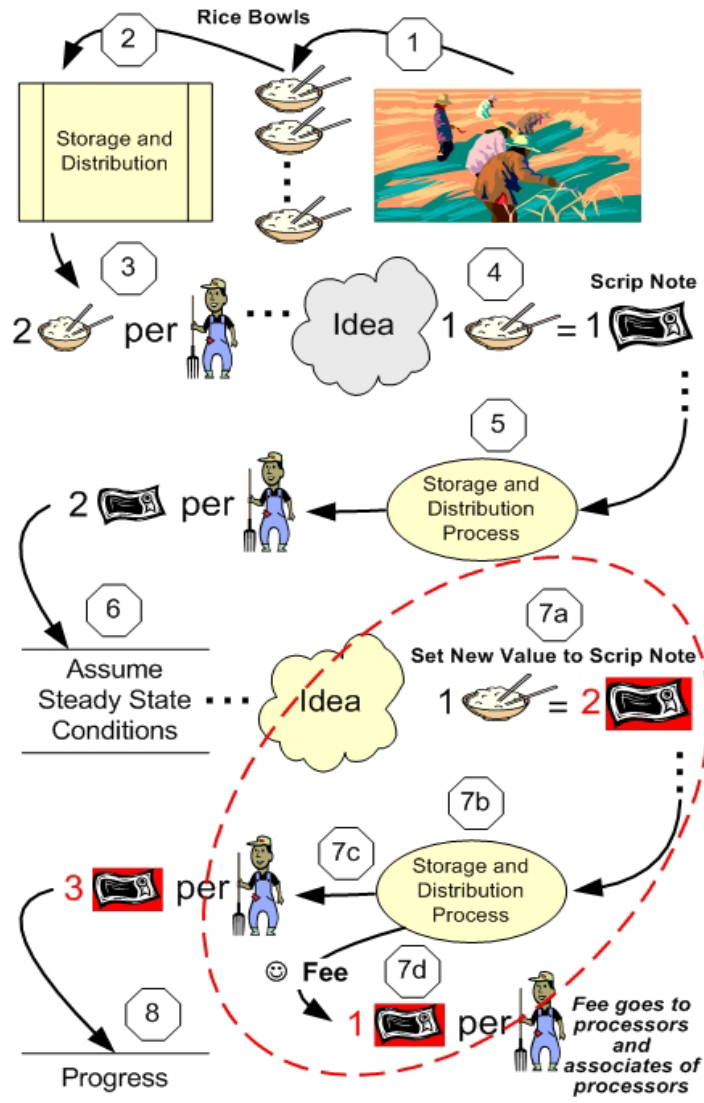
Rice Bowls

2

1

Storage and Distribution

3

2 per

Idea

4

1 = 1

Scrip Note

5

Storage and Distribution Process

2 per

6

Assume Steady State Conditions

Idea

7a

Set New Value to Scrip Note

1 = 2

7b

7c

Storage and Distribution Process

3 per

☺ Fee

7d

1 per

Fee goes to processors and associates of processors

8

Progress